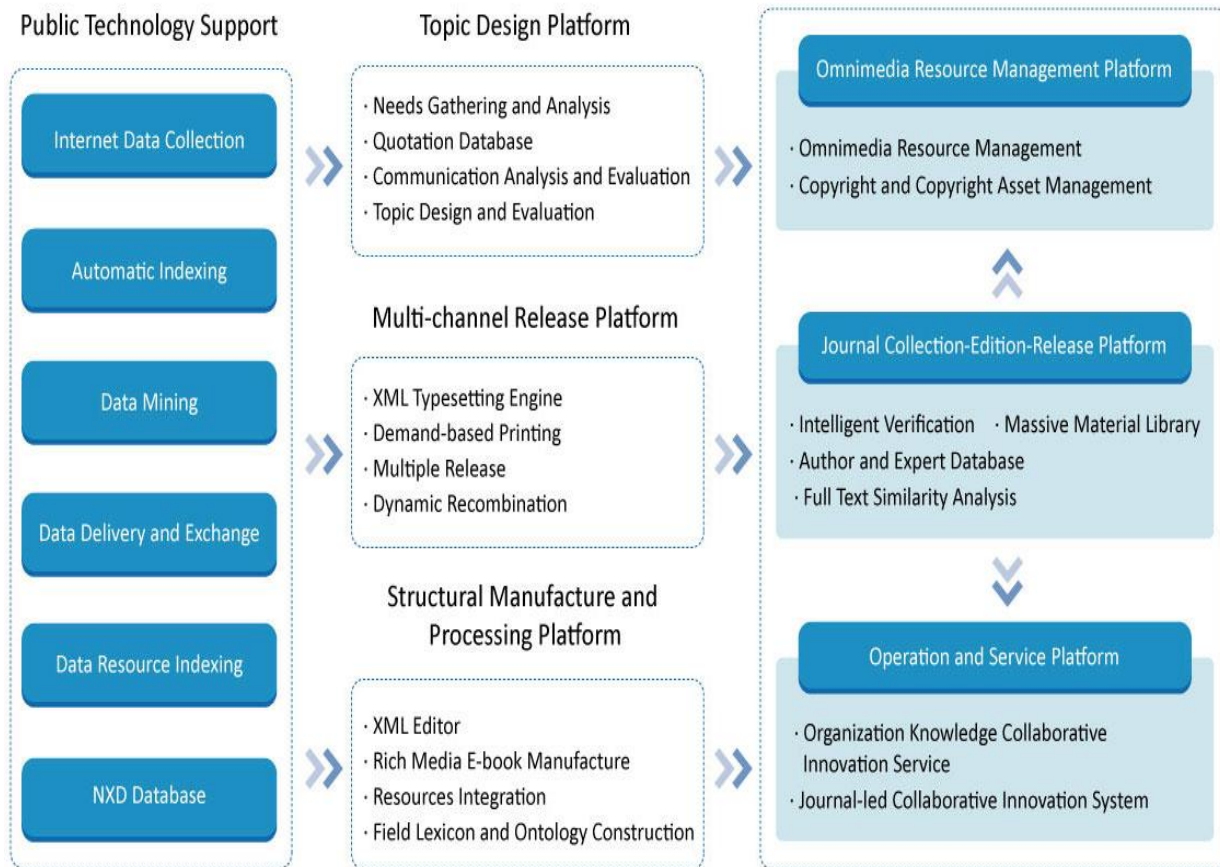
Public Technology Support

Internet Data Collection

Automatic Indexing

Data Mining

Data Delivery and Exchange

Data Resource Indexing

NXD Database

Topic Design Platform

· Needs Gathering and Analysis
· Quotation Database
· Communication Analysis and Evaluation
· Topic Design and Evaluation

Multi-channel Release Platform

· XML Typesetting Engine
· Demand-based Printing
· Multiple Release
· Dynamic Recombination

Structural Manufacture and Processing Platform

· XML Editor
· Rich Media E-book Manufacture
· Resources Integration
· Field Lexicon and Ontology Construction

Omnimedia Resource Management Platform

· Omnimedia Resource Management
· Copyright and Copyright Asset Management

Journal Collection-Edition-Release Platform

· Intelligent Verification · Massive Material Library
· Author and Expert Database
· Full Text Similarity Analysis

Operation and Service Platform

· Organization Knowledge Collaborative Innovation Service
· Journal-led Collaborative Innovation System